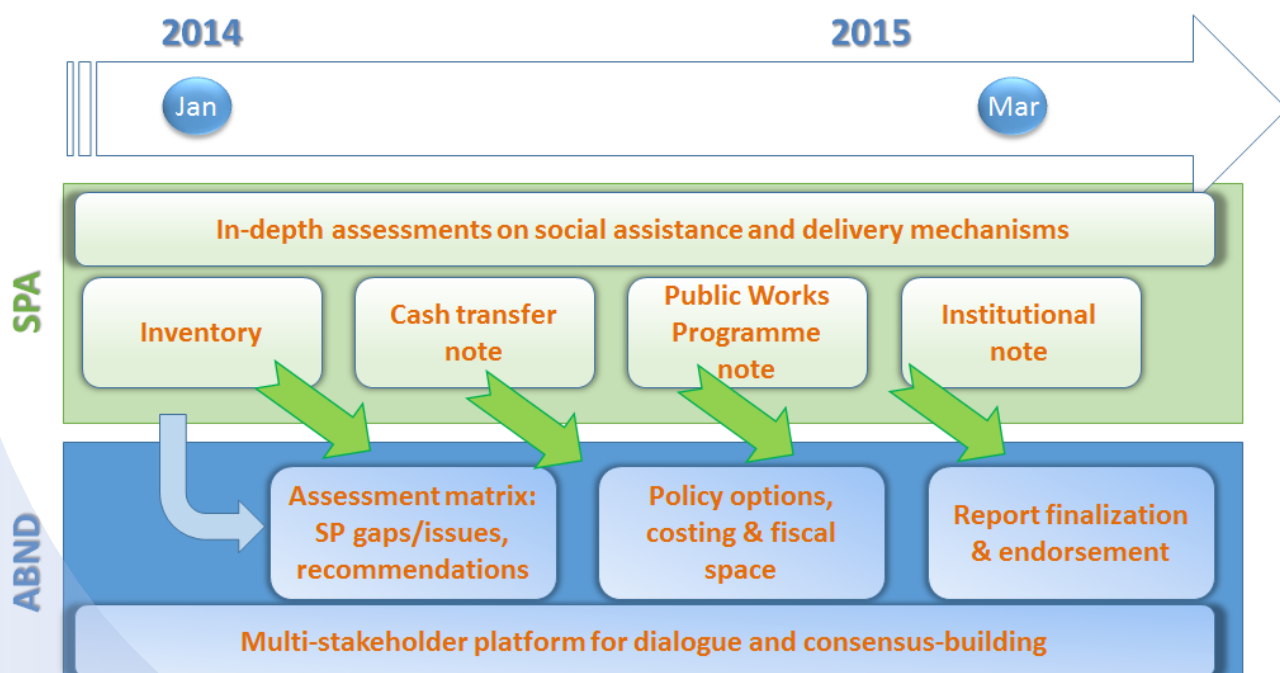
2014

2015

Jan

Mar

SPA

In-depth assessments on social assistance and delivery mechanisms

Inventory

Cash transfer note

Public Works Programme note

Institutional note

ABND

Assessment matrix: SP gaps/issues, recommendations

Policy options, costing & fiscal space

Report finalization & endorsement

Multi-stakeholder platform for dialogue and consensus-building